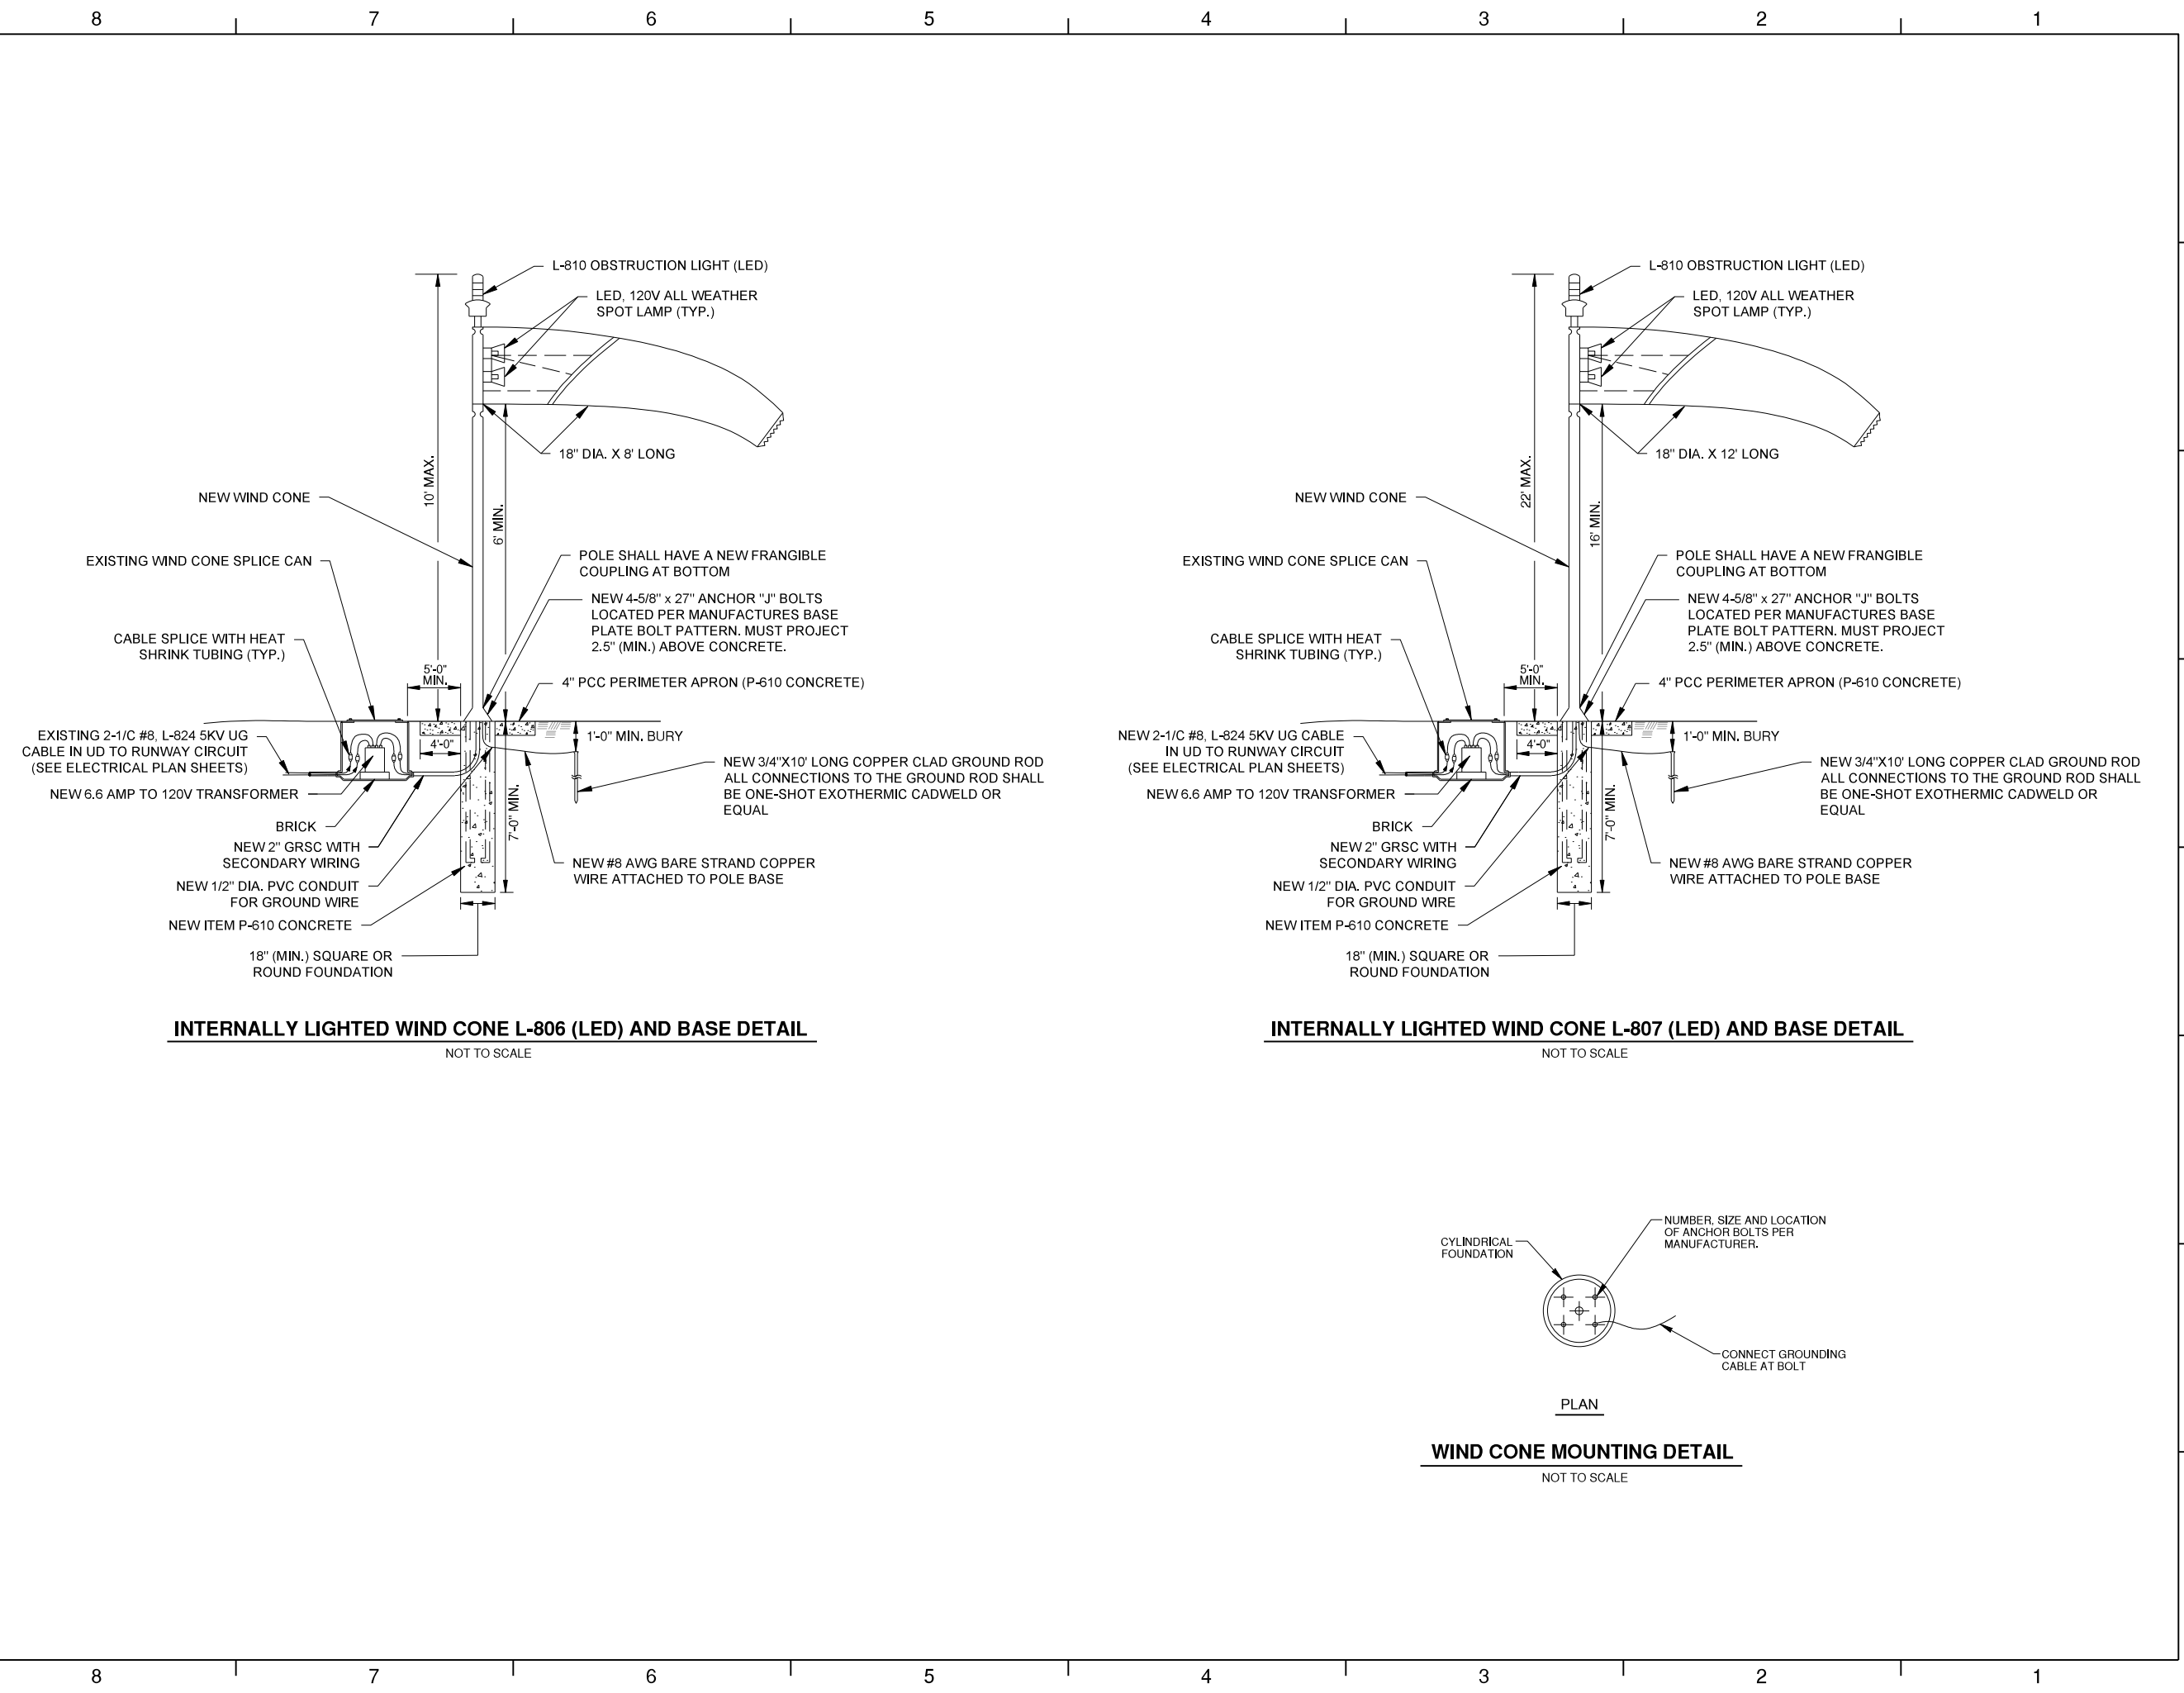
8 7 6 5 4 3 2 1

L-810 OBSTRUCTION LIGHT (LED)
LED, 120V ALL WEATHER SPOT LAMP (TYP.)
18" DIA. X 8' LONG
10' MAX.
6' MIN.
NEW WIND CONE
EXISTING WIND CONE SPLICE CAN
POLE SHALL HAVE A NEW FRANGIBLE COUPLING AT BOTTOM
NEW 4-5/8" x 27" ANCHOR "J" BOLTS LOCATED PER MANUFACTURES BASE PLATE BOLT PATTERN. MUST PROJECT 2.5" (MIN.) ABOVE CONCRETE.
CABLE SPLICE WITH HEAT SHRINK TUBING (TYP.)
5'-0" MIN.
4" PCC PERIMETER APRON (P-610 CONCRETE)
EXISTING 2-1/C #8, L-824 5KV UG CABLE IN UD TO RUNWAY CIRCUIT (SEE ELECTRICAL PLAN SHEETS)
4'-0"
1'-0" MIN. BURY
NEW 3/4"X10' LONG COPPER CLAD GROUND ROD ALL CONNECTIONS TO THE GROUND ROD SHALL BE ONE-SHOT EXOTHERMIC CADWELD OR EQUAL
NEW 6.6 AMP TO 120V TRANSFORMER
BRICK
7'-0" MIN.
NEW 2" GRSC WITH SECONDARY WIRING
NEW #8 AWG BARE STRAND COPPER WIRE ATTACHED TO POLE BASE
NEW 1/2" DIA. PVC CONDUIT FOR GROUND WIRE
NEW ITEM P-610 CONCRETE
18" (MIN.) SQUARE OR ROUND FOUNDATION

INTERNALLY LIGHTED WIND CONE L-806 (LED) AND BASE DETAIL
NOT TO SCALE

L-810 OBSTRUCTION LIGHT (LED)
LED, 120V ALL WEATHER SPOT LAMP (TYP.)
18" DIA. X 12' LONG
22' MAX.
16' MIN.
NEW WIND CONE
EXISTING WIND CONE SPLICE CAN
POLE SHALL HAVE A NEW FRANGIBLE COUPLING AT BOTTOM
NEW 4-5/8" x 27" ANCHOR "J" BOLTS LOCATED PER MANUFACTURES BASE PLATE BOLT PATTERN. MUST PROJECT 2.5" (MIN.) ABOVE CONCRETE.
CABLE SPLICE WITH HEAT SHRINK TUBING (TYP.)
5'-0" MIN.
4" PCC PERIMETER APRON (P-610 CONCRETE)
NEW 2-1/C #8, L-824 5KV UG CABLE IN UD TO RUNWAY CIRCUIT (SEE ELECTRICAL PLAN SHEETS)
4'-0"
1'-0" MIN. BURY
NEW 3/4"X10' LONG COPPER CLAD GROUND ROD ALL CONNECTIONS TO THE GROUND ROD SHALL BE ONE-SHOT EXOTHERMIC CADWELD OR EQUAL
NEW 6.6 AMP TO 120V TRANSFORMER
BRICK
7'-0" MIN.
NEW 2" GRSC WITH SECONDARY WIRING
NEW #8 AWG BARE STRAND COPPER WIRE ATTACHED TO POLE BASE
NEW 1/2" DIA. PVC CONDUIT FOR GROUND WIRE
NEW ITEM P-610 CONCRETE
18" (MIN.) SQUARE OR ROUND FOUNDATION

INTERNALLY LIGHTED WIND CONE L-807 (LED) AND BASE DETAIL
NOT TO SCALE

CYLINDRICAL FOUNDATION
NUMBER, SIZE AND LOCATION OF ANCHOR BOLTS PER MANUFACTURER.
CONNECT GROUNDING CABLE AT BOLT
PLAN

WIND CONE MOUNTING DETAIL
NOT TO SCALE

8 7 6 5 4 3 2 1